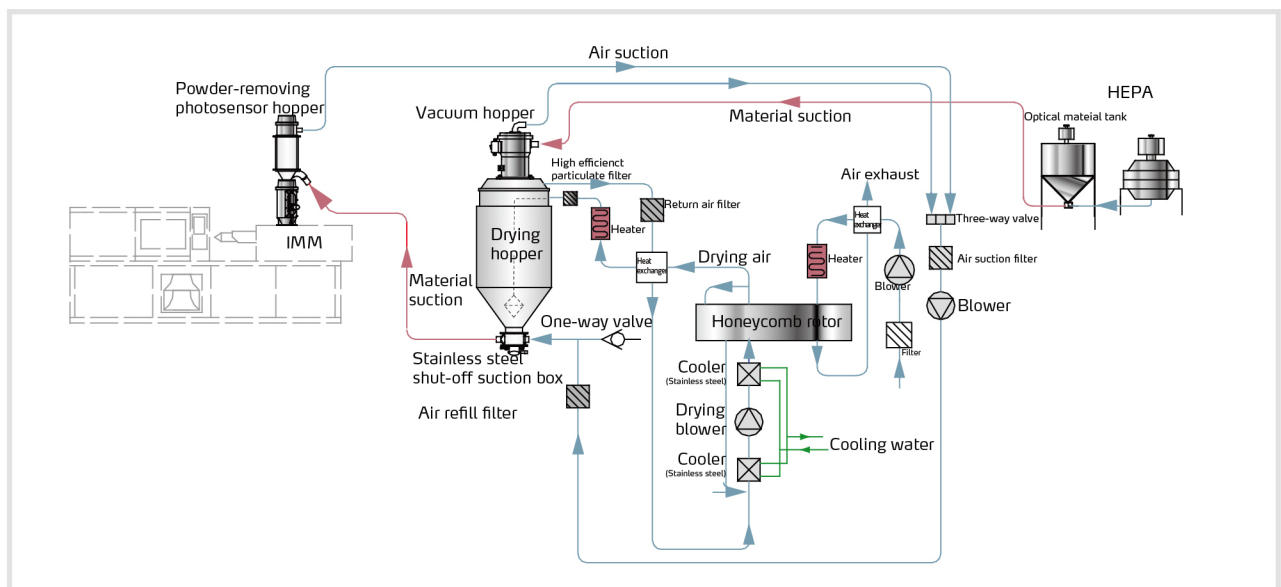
Air suction

Powder-removing photosensor hopper

HEPA

Vacuum hopper

Material suction

Optical mateial tank

High efficienct particulate filter

Return air filter

Air exhaust

Heat exchanger

Three-way valve

Heater

Drying hopper

IMM

Heater

Heat exchanger

Drying air

Heater

Air suction filter

Blower

Blower

Material suction

One-way valve

Honeycomb rotor

Filter

Stainless steel shut-off suction box

Cooler (Stainless steel)

Air refill filter

Drying blower

Cooling water

Cooler (Stainless steel)